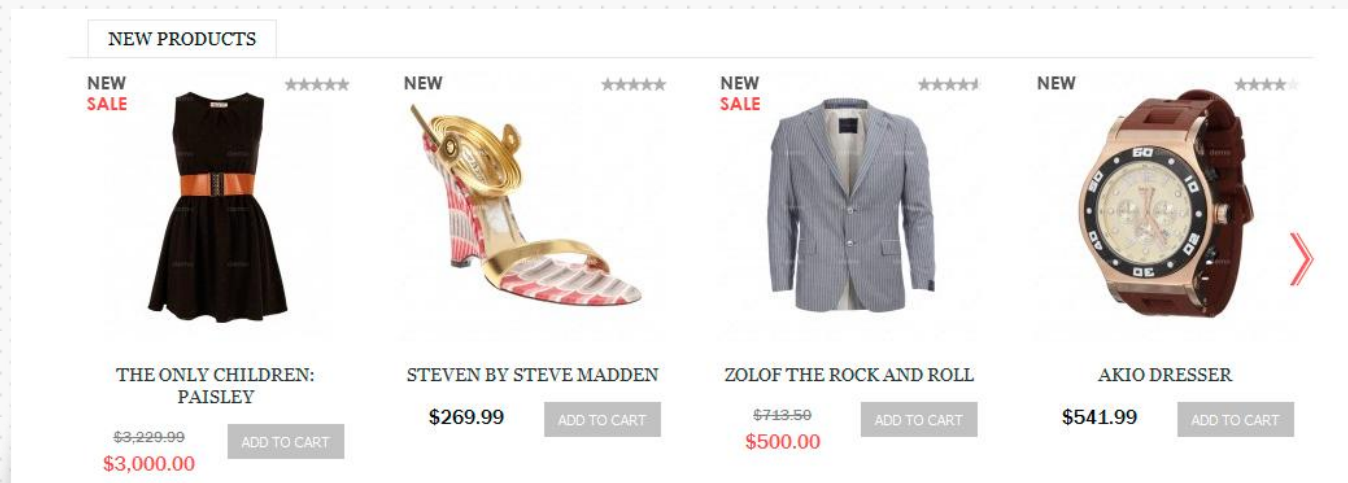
NEW PRODUCTS

NEW
SALE

THE ONLY CHILDREN: PAISLEY

~~$3,229.99~~
$3,000.00
ADD TO CART

NEW

STEVEN BY STEVE MADDEN

$269.99
ADD TO CART

NEW
SALE

ZOLOF THE ROCK AND ROLL

~~$713.50~~
$500.00
ADD TO CART

NEW

AKIO DRESSER

$541.99
ADD TO CART